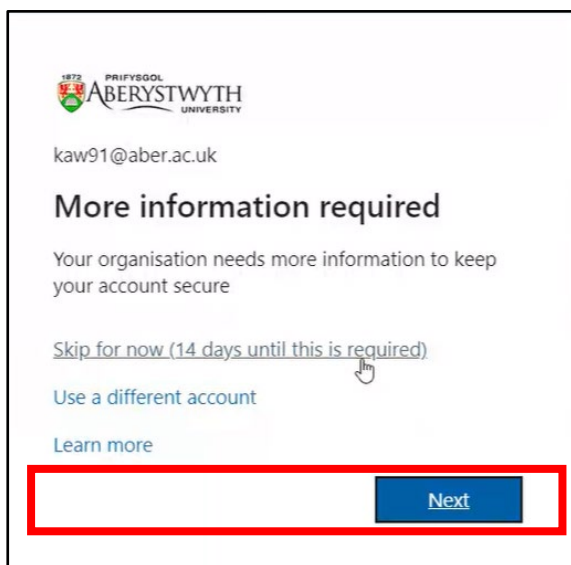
1872 PRIFYSGOL
ABERYSTWYTH
UNIVERSITY

kaw91@aber.ac.uk

More information required

Your organisation needs more information to keep your account secure

Skip for now (14 days until this is required)

Use a different account

Learn more

Next